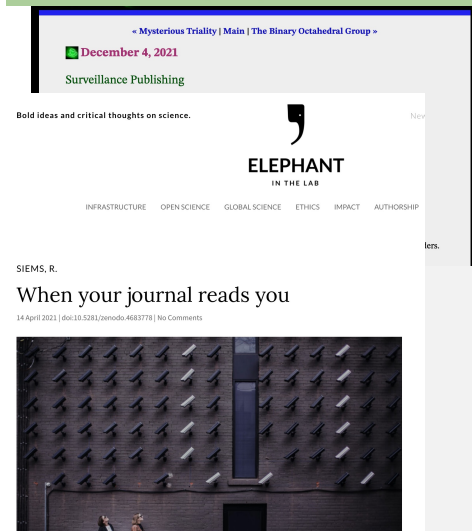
« Mysterious Triality | Main | The Binary Octahedral Group »

December 4, 2021

Surveillance Publishing

Bold ideas and critical thoughts on science.

Nev

ELEPHANT
IN THE LAB

INFRASTRUCTURE OPEN SCIENCE GLOBAL SCIENCE ETHICS IMPACT AUTHORSHIP

lers.

SIEMS, R.

When your journal reads you

14 April 2021 | doi:10.5281/zenodo.4683778 | No Comments